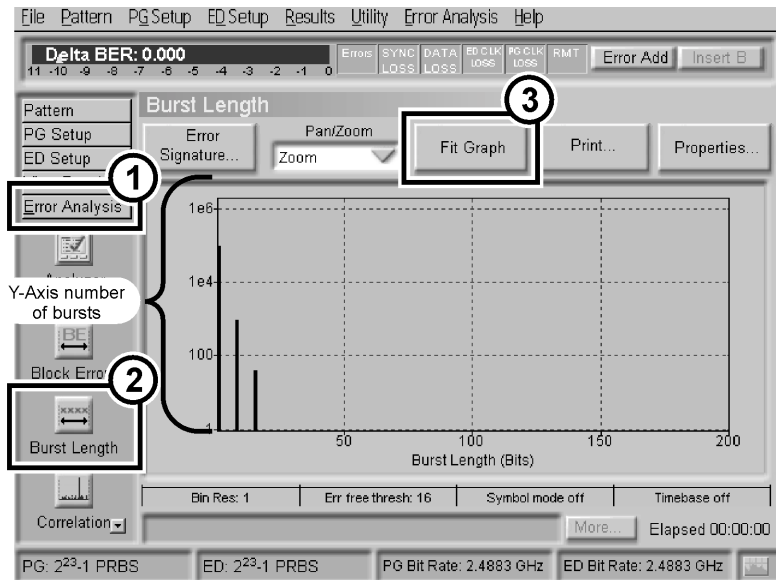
File Pattern PG Setup ED Setup Results Utility Error Analysis Help

Delta BER: 0.000
11 -10 -9 -8 -7 -6 -5 -4 -3 -2 -1 0

Errors SYNC LOSS DATA LOSS ED CLK LOSS PG CLK LOSS RMT Error Add Insert B

Pattern
PG Setup
ED Setup
Error Analysis

Burst Length

Error Signature...

Pan/Zoom
Zoom

Fit Graph

Print...

Properties...

1

2

3

Y-Axis number of bursts

Block Errors

Burst Length

Correlation

1e6
1e4
100
1

50 100 150 200
Burst Length (Bits)

Bin Res: 1 | Err free thresh: 16 | Symbol mode off | Timebase off

More...

Elapsed 00:00:00

PG: $2^{23}$-1 PRBS | ED: $2^{23}$-1 PRBS | PG Bit Rate: 2.4883 GHz | ED Bit Rate: 2.4883 GHz